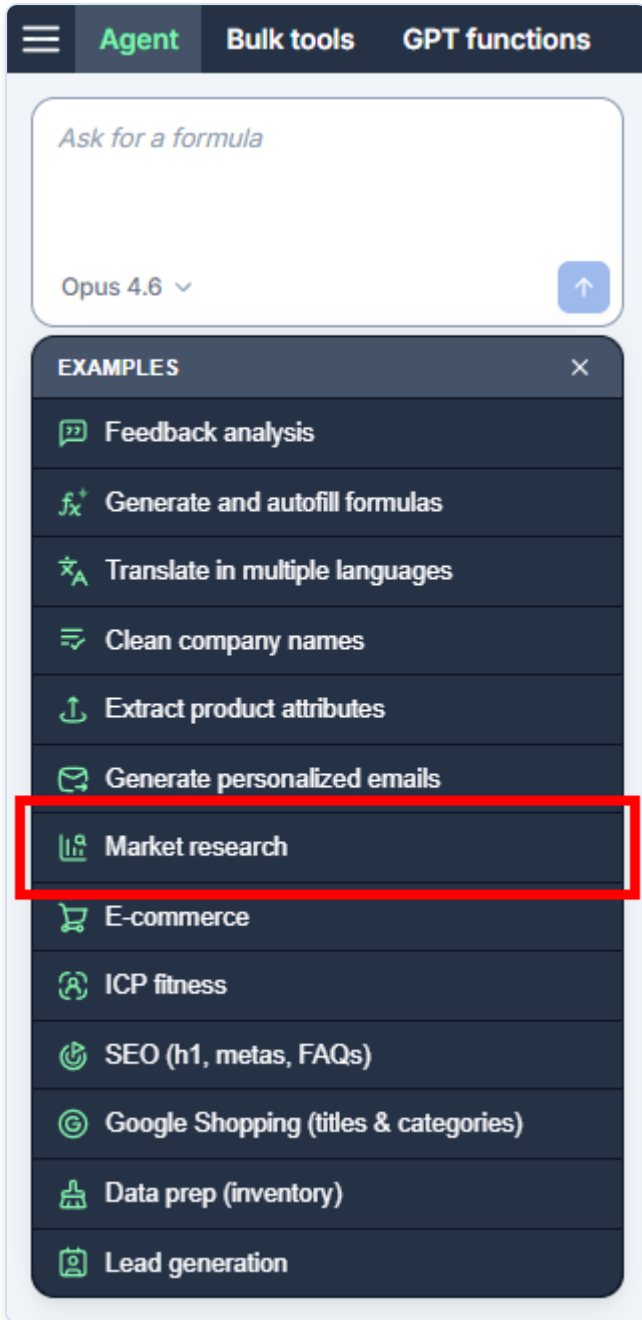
Agent Bulk tools GPT functions

Ask for a formula

Opus 4.6

EXAMPLES ×

Feedback analysis

Generate and autofill formulas

Translate in multiple languages

Clean company names

Extract product attributes

Generate personalized emails

Market research

E-commerce

ICP fitness

SEO (h1, metas, FAQs)

Google Shopping (titles & categories)

Data prep (inventory)

Lead generation